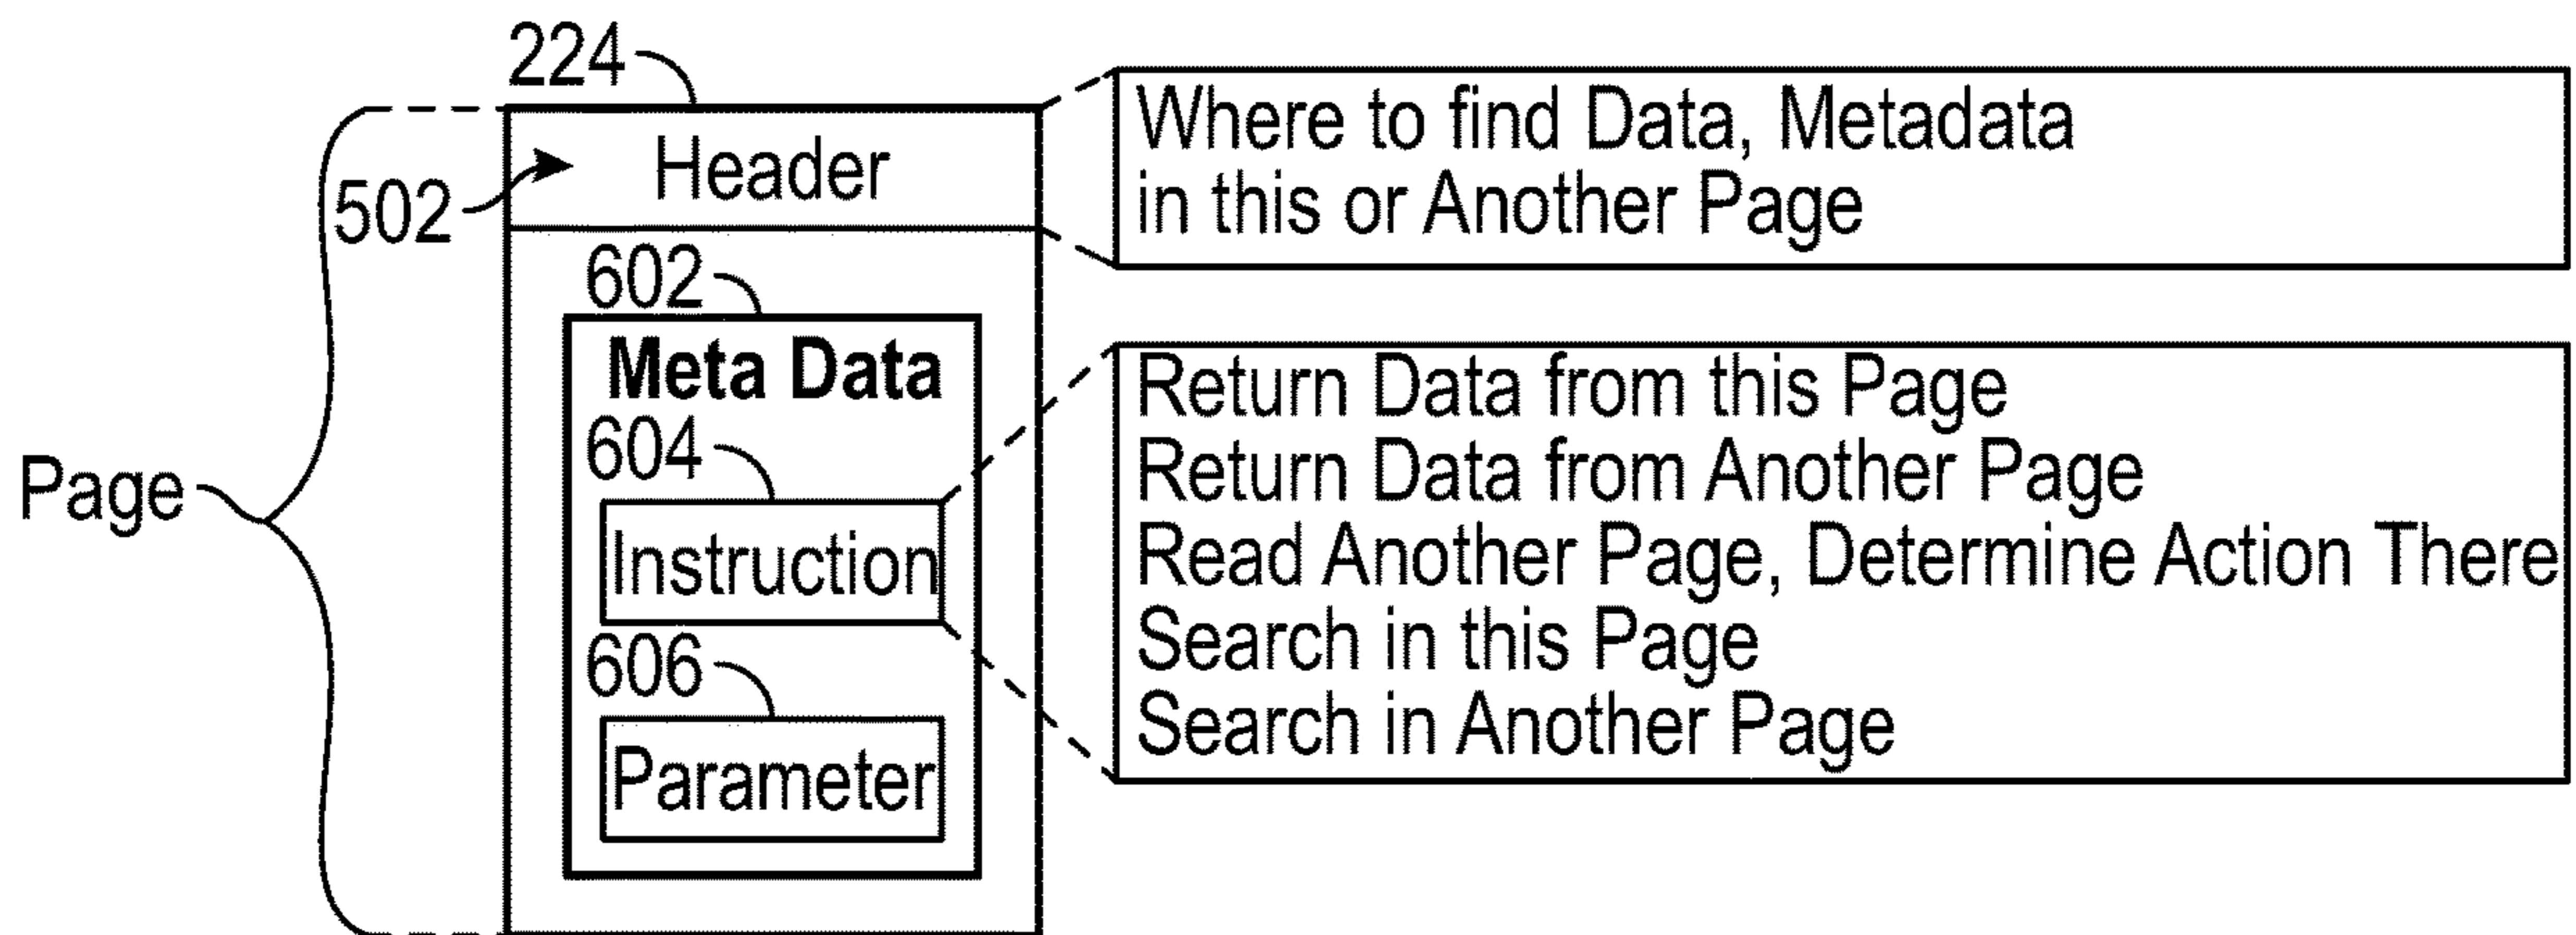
224

502

Header

602

Meta Data

604

Instruction

606

Parameter

Page

Where to find Data, Metadata in this or Another Page

Return Data from this Page
Return Data from Another Page
Read Another Page, Determine Action There
Search in this Page
Search in Another Page